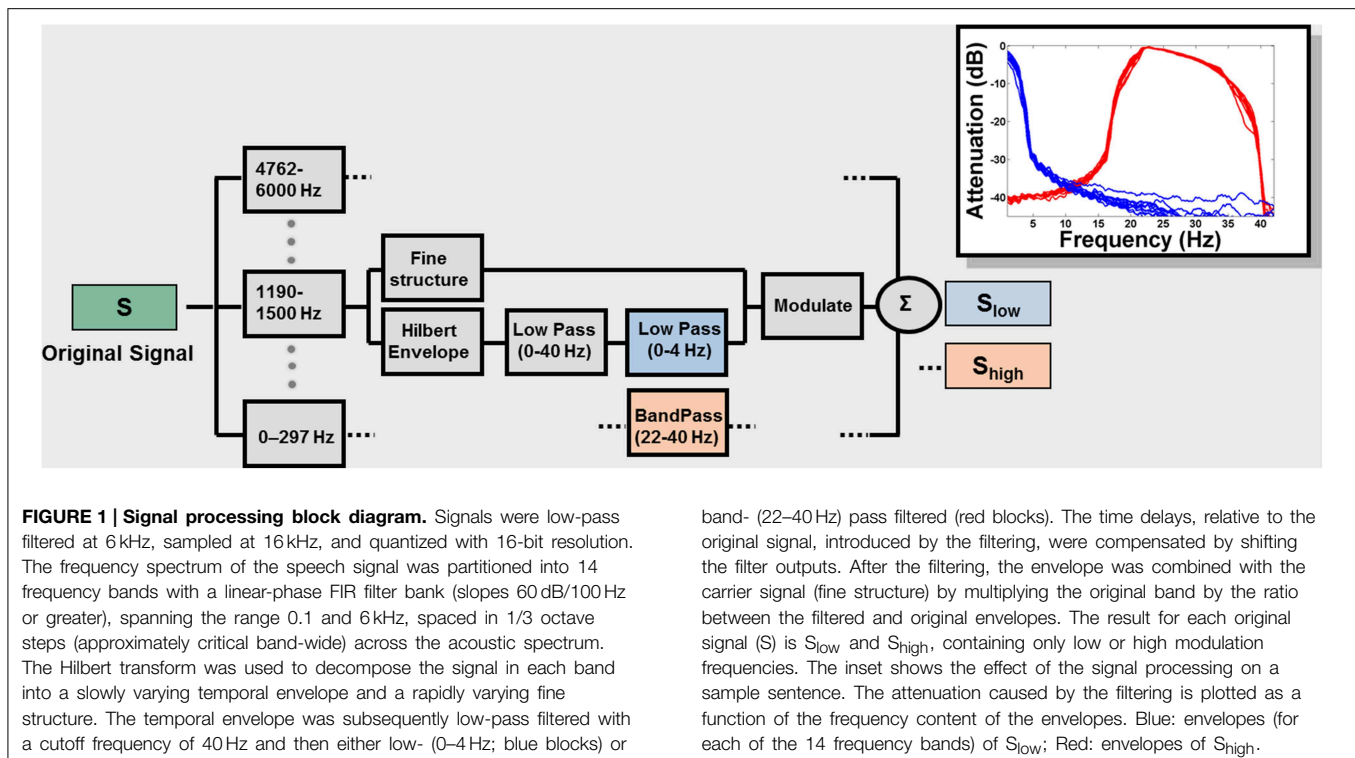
4762-6000 Hz

1190-1500 Hz

0–297 Hz

S

Original Signal

Fine structure

Hilbert Envelope

Low Pass (0-40 Hz)

Low Pass (0-4 Hz)

BandPass (22-40 Hz)

Modulate

Σ

$S_{low}$

$S_{high}$

Attenuation (dB)

0
-10
-20
-30
-40

5 10 15 20 25 30 35 40

Frequency (Hz)

**FIGURE 1 | Signal processing block diagram.** Signals were low-pass filtered at 6 kHz, sampled at 16 kHz, and quantized with 16-bit resolution. The frequency spectrum of the speech signal was partitioned into 14 frequency bands with a linear-phase FIR filter bank (slopes 60 dB/100 Hz or greater), spanning the range 0.1 and 6 kHz, spaced in 1/3 octave steps (approximately critical band-wide) across the acoustic spectrum. The Hilbert transform was used to decompose the signal in each band into a slowly varying temporal envelope and a rapidly varying fine structure. The temporal envelope was subsequently low-pass filtered with a cutoff frequency of 40 Hz and then either low- (0–4 Hz; blue blocks) or band- (22–40 Hz) pass filtered (red blocks). The time delays, relative to the original signal, introduced by the filtering, were compensated by shifting the filter outputs. After the filtering, the envelope was combined with the carrier signal (fine structure) by multiplying the original band by the ratio between the filtered and original envelopes. The result for each original signal (S) is $S_{low}$ and $S_{high}$, containing only low or high modulation frequencies. The inset shows the effect of the signal processing on a sample sentence. The attenuation caused by the filtering is plotted as a function of the frequency content of the envelopes. Blue: envelopes (for each of the 14 frequency bands) of $S_{low}$; Red: envelopes of $S_{high}$.